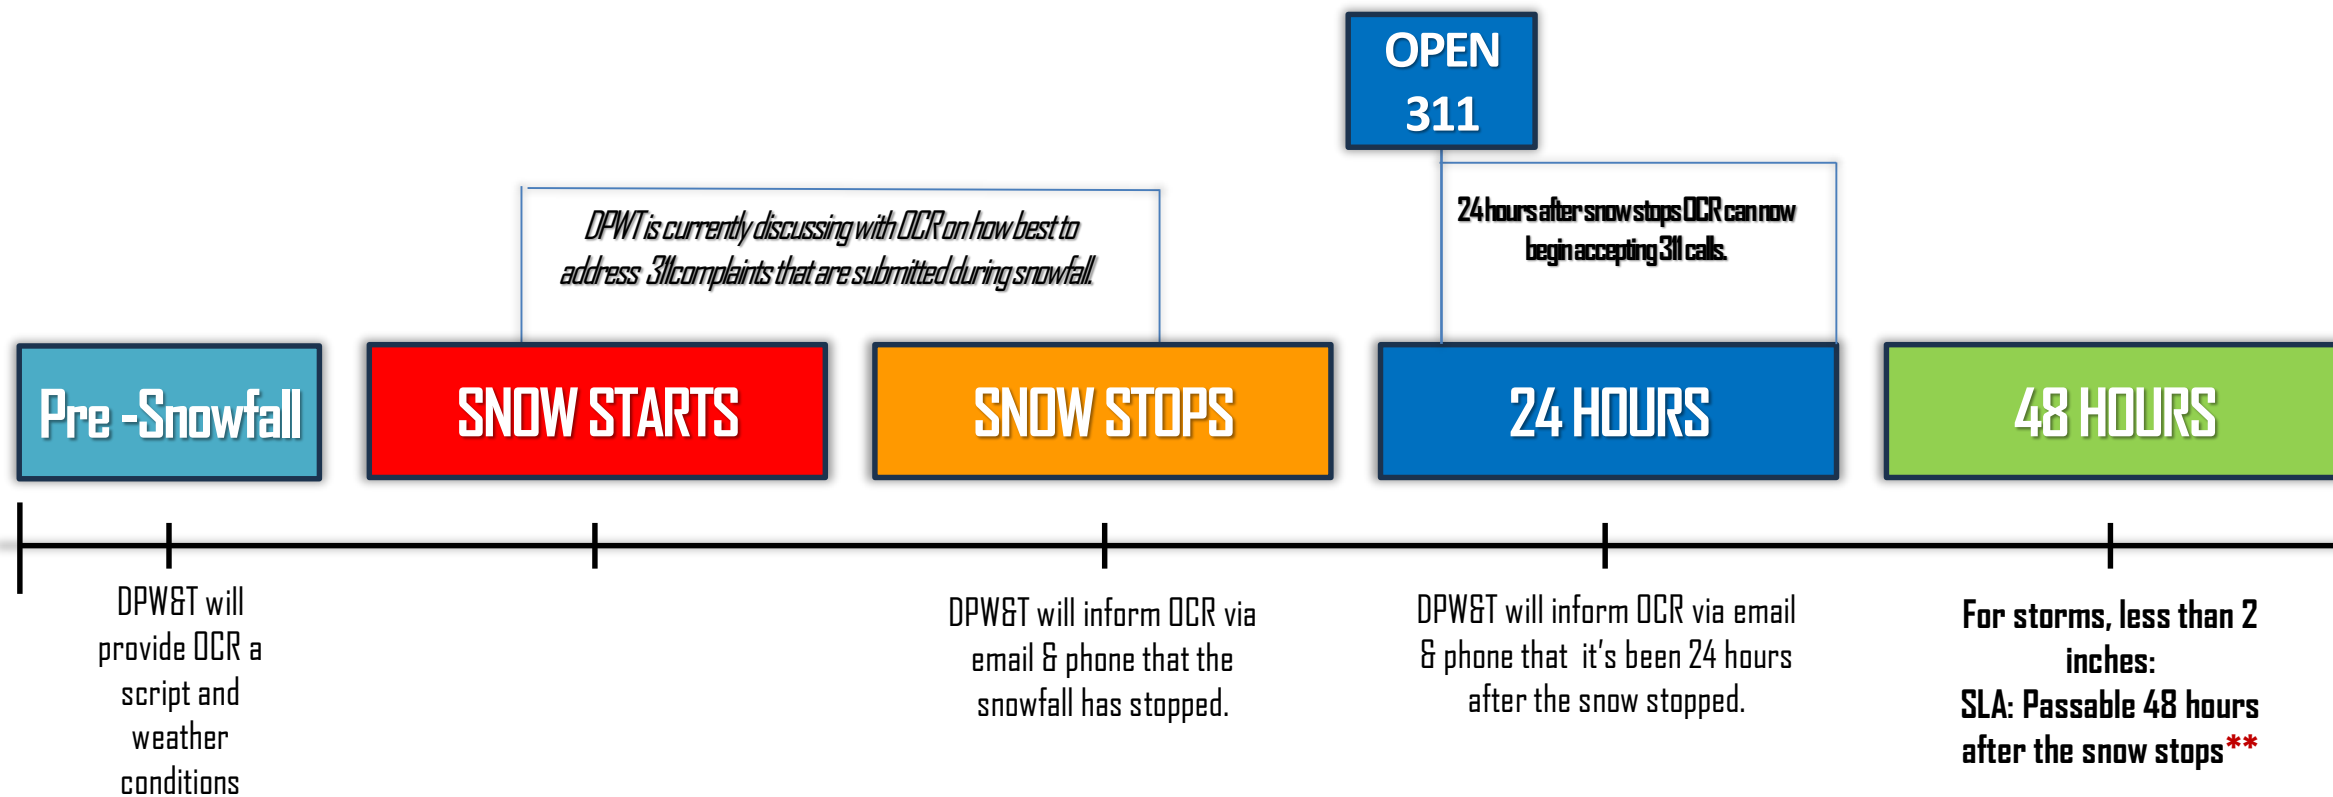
OPEN 311

DPWT is currently discussing with OCR on how best to address 311 complaints that are submitted during snowfall.

24 hours after snow stops OCR can now begin accepting 311 calls.

Pre -Snowfall

SNOW STARTS

SNOW STOPS

24 HOURS

48 HOURS

DPW&T will provide OCR a script and weather conditions

DPW&T will inform OCR via email & phone that the snowfall has stopped.

DPW&T will inform OCR via email & phone that it's been 24 hours after the snow stopped.

For storms, less than 2 inches:
SLA: Passable 48 hours after the snow stops**